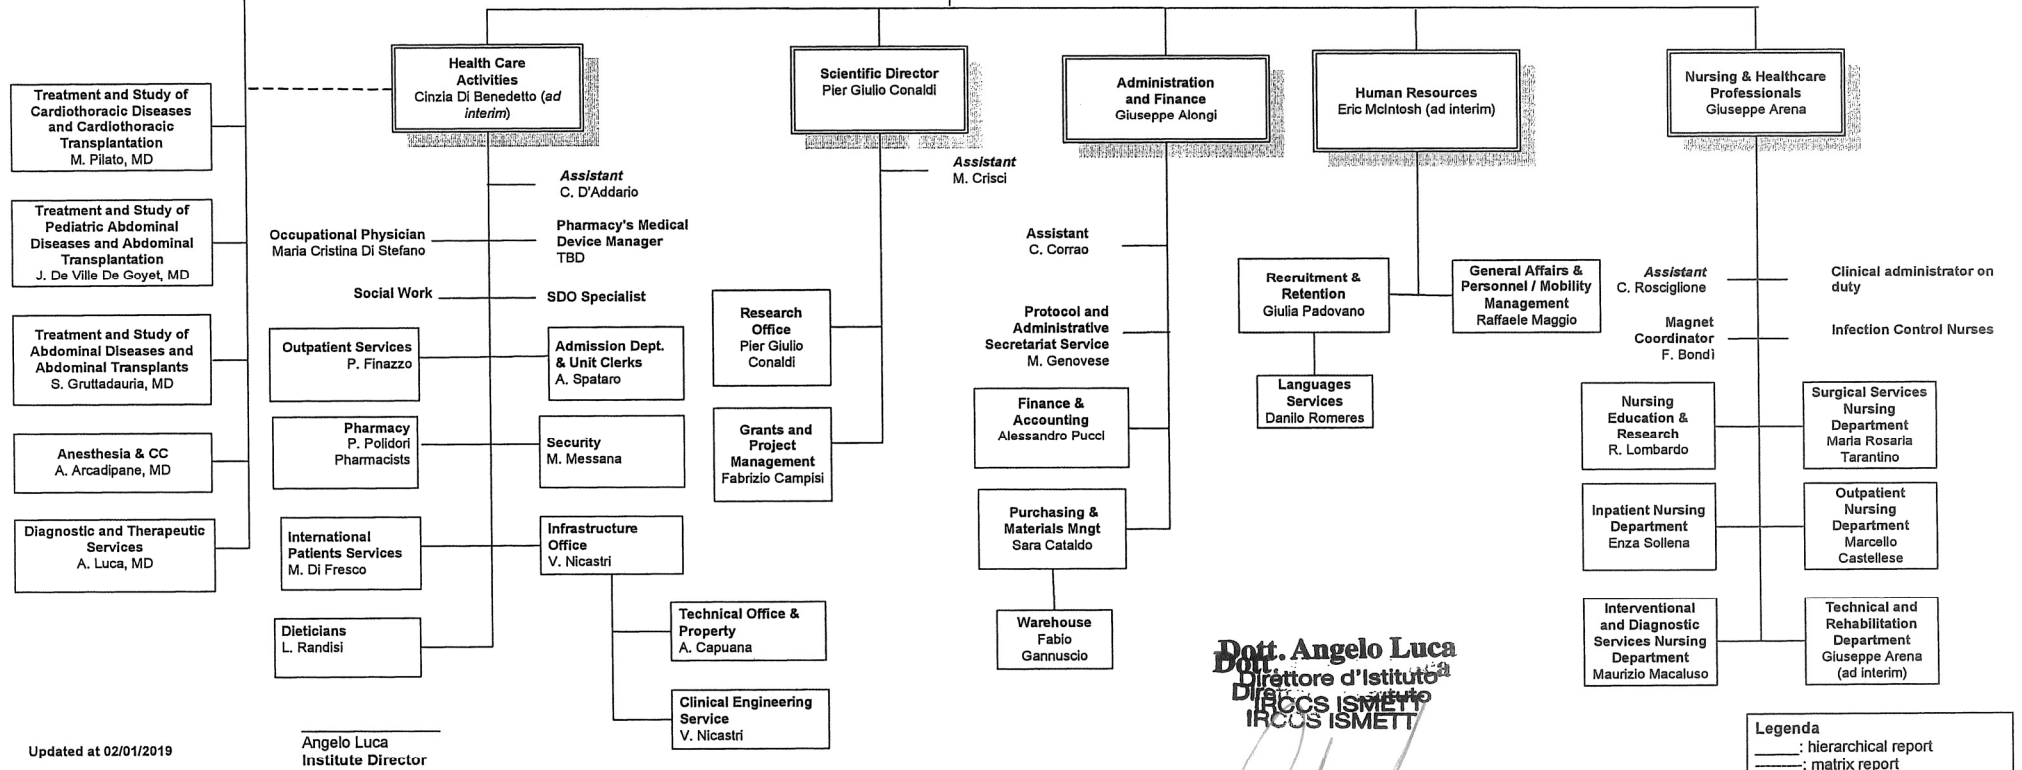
Treatment and Study of Cardiothoracic Diseases and Cardiothoracic Transplantation
M. Pilato, MD

Treatment and Study of Pediatric Abdominal Diseases and Abdominal Transplantation
J. De Ville De Goyet, MD

Treatment and Study of Abdominal Diseases and Abdominal Transplants
S. Gruttadauria, MD

Anesthesia & CC
A. Arcadipane, MD

Diagnostic and Therapeutic Services
A. Luca, MD

Health Care Activities
Cinzia Di Benedetto (ad interim)

Assistant
C. D'Addario

Occupational Physician
Maria Cristina Di Stefano

Pharmacy's Medical Device Manager
TBD

Social Work

SDO Specialist

Outpatient Services
P. Finazzo

Admission Dept. & Unit Clerks
A. Spataro

Pharmacy
P. Polidori
Pharmacists

Security
M. Messana

International Patients Services
M. Di Fresco

Infrastructure Office
V. Nicastri

Dieticians
L. Randisi

Technical Office & Property
A. Capuana

Clinical Engineering Service
V. Nicastri

Scientific Director
Pier Giulio Conaldi

Assistant
M. Crisci

Research Office
Pier Giulio Conaldi

Grants and Project Management
Fabrizio Campisi

Administration and Finance
Giuseppe Alongi

Assistant
C. Corrao

Protocol and Administrative Secretariat Service
M. Genovese

Finance & Accounting
Alessandro Pucci

Purchasing & Materials Mngt
Sara Cataldo

Warehouse
Fabio Gannuscio

Human Resources
Eric McIntosh (ad interim)

Recruitment & Retention
Giulia Padovano

General Affairs & Personnel / Mobility Management
Raffaele Maggio

Languages Services
Danilo Romeres

Nursing & Healthcare Professionals
Giuseppe Arena

Assistant
C. Rosciglione

Clinical administrator on duty

Magnet Coordinator
F. Bondì

Infection Control Nurses

Nursing Education & Research
R. Lombardo

Surgical Services Nursing Department
Maria Rosaria Tarantino

Inpatient Nursing Department
Enza Sollena

Outpatient Nursing Department
Marcello Castellese

Interventional and Diagnostic Services Nursing Department
Maurizio Macaluso

Technical and Rehabilitation Department
Giuseppe Arena (ad interim)

Dott. Angelo Luca
Direttore d'Istituto
IRCCS ISMETT

Updated at 02/01/2019

Angelo Luca
Institute Director

Legenda
_____: hierarchical report
-------: matrix report